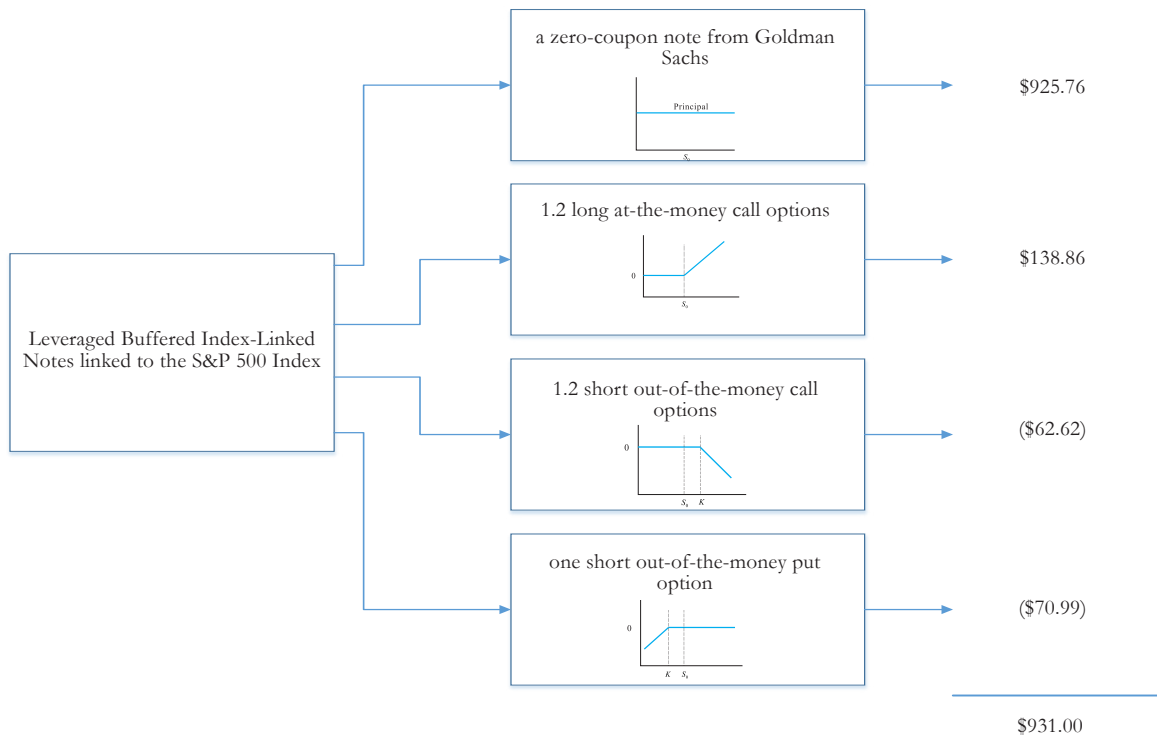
Leveraged Buffered Index-Linked Notes linked to the S&P 500 Index

a zero-coupon note from Goldman Sachs

Principal

$S_t$

$925.76

1.2 long at-the-money call options

0

$S_0$

$138.86

1.2 short out-of-the-money call options

0

$S_0$ $K$

($62.62)

one short out-of-the-money put option

0

$K$ $S_0$

($70.99)

$931.00